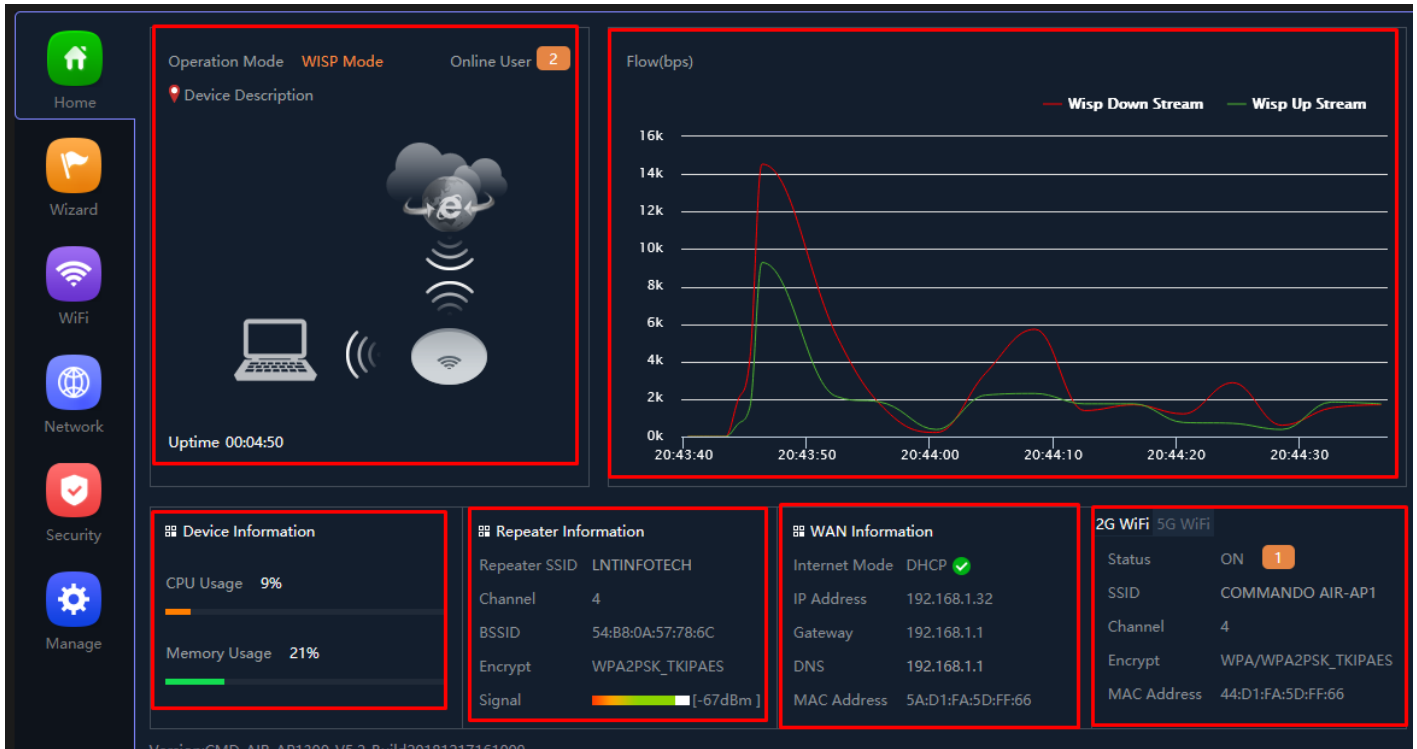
Home

Wizard

WiFi

Network

Security

Manage

Operation Mode WISP Mode
Online User 2

Device Description

Uptime 00:04:50

Flow(bps)

Wisp Down Stream
Wisp Up Stream

16k
14k
12k
10k
8k
6k
4k
2k
0k
20:43:40
20:43:50
20:44:00
20:44:10
20:44:20
20:44:30

Device Information

CPU Usage 9%

Memory Usage 21%

Repeater Information

| | |
|---|---|
| Repeater SSID | LNTINFOTECH |
| Channel | 4 |
| BSSID | 54:B8:0A:57:78:6C |
| Encrypt | WPA2PSK_TKIPAES |
| Signal | [-67dBm ] |

WAN Information

| | |
|---|---|
| Internet Mode | DHCP |
| IP Address | 192.168.1.32 |
| Gateway | 192.168.1.1 |
| DNS | 192.168.1.1 |
| MAC Address | 5A:D1:FA:5D:FF:66 |

2G WiFi 5G WiFi

| | |
|---|---|
| Status | ON 1 |
| SSID | COMMANDO AIR-AP1 |
| Channel | 4 |
| Encrypt | WPA/WPA2PSK_TKIPAES |
| MAC Address | 44:D1:FA:5D:FF:66 |

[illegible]